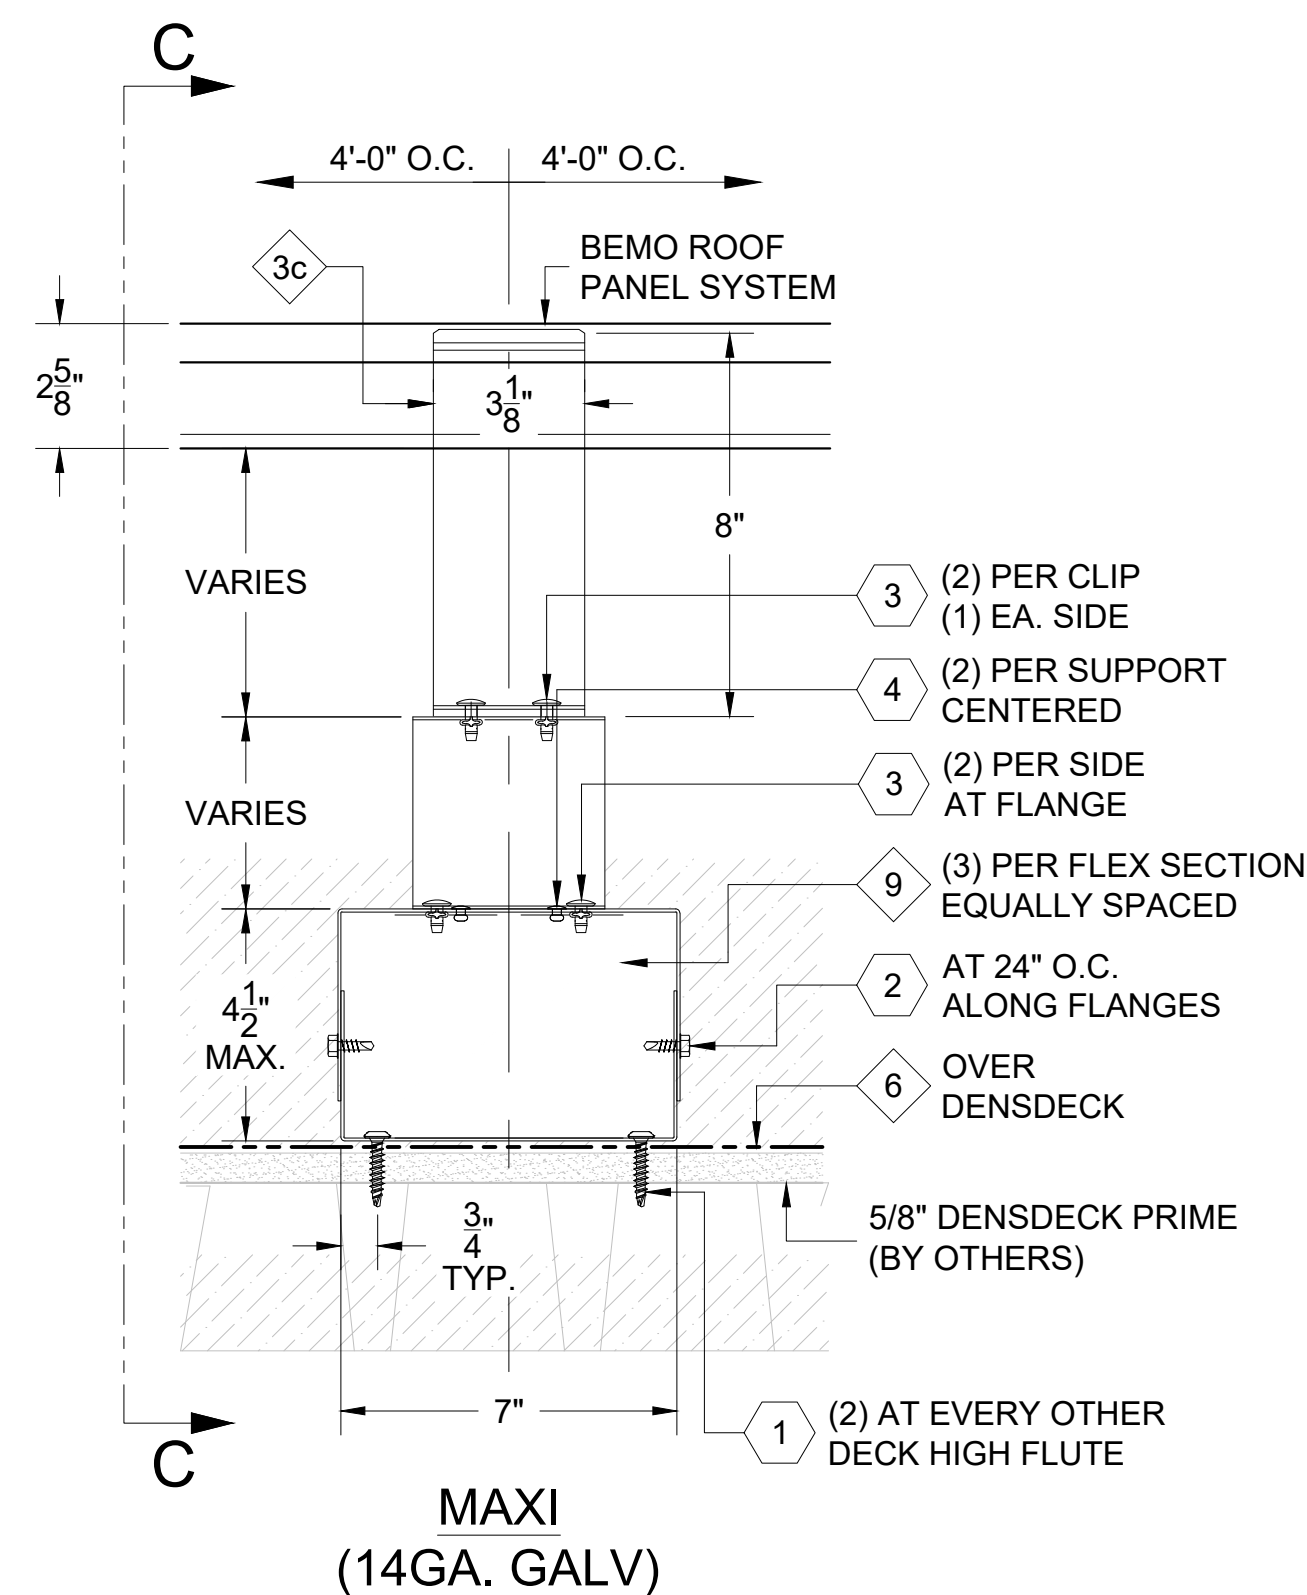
C

4'-0" O.C.
4'-0" O.C.

3c

BEMO ROOF PANEL SYSTEM

$2\frac{5}{8}$"

$3\frac{1}{8}$"

8"

VARIES

3
(2) PER CLIP
(1) EA. SIDE

4
(2) PER SUPPORT
CENTERED

VARIES

3
(2) PER SIDE
AT FLANGE

9
(3) PER FLEX SECTION
EQUALLY SPACED

2
AT 24" O.C.
ALONG FLANGES

$4\frac{1}{2}$"
MAX.

6
OVER
DENSDECK

5/8" DENSDECK PRIME
(BY OTHERS)

$\frac{3}{4}$"
TYP.

7"

1
(2) AT EVERY OTHER
DECK HIGH FLUTE

C

MAXI
(14GA. GALV)